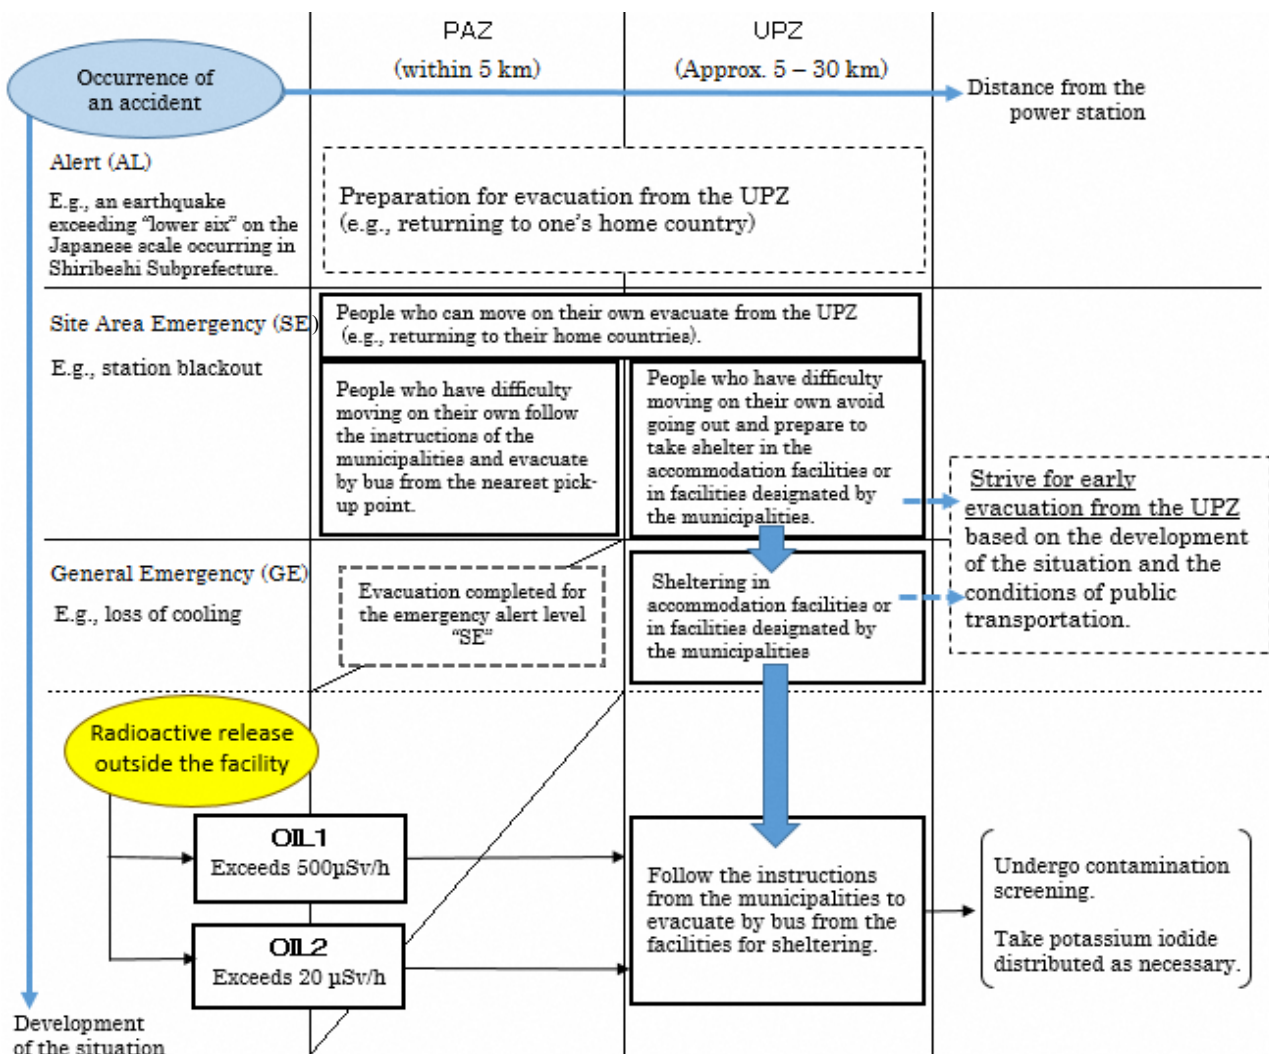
PAZ
(within 5 km)

UPZ
(Approx. 5 – 30 km)

Occurrence of an accident

Distance from the power station

Alert (AL)

E.g., an earthquake exceeding "lower six" on the Japanese scale occurring in Shiribeshi Subprefecture.

Preparation for evacuation from the UPZ
(e.g., returning to one's home country)

Site Area Emergency (SE)

E.g., station blackout

People who can move on their own evacuate from the UPZ (e.g., returning to their home countries).

People who have difficulty moving on their own follow the instructions of the municipalities and evacuate by bus from the nearest pick-up point.

People who have difficulty moving on their own avoid going out and prepare to take shelter in the accommodation facilities or in facilities designated by the municipalities.

Strive for early evacuation from the UPZ based on the development of the situation and the conditions of public transportation.

General Emergency (GE)

E.g., loss of cooling

Evacuation completed for the emergency alert level "SE"

Sheltering in accommodation facilities or in facilities designated by the municipalities

Radioactive release outside the facility

OIL1
Exceeds 500μSv/h

OIL2
Exceeds 20 μSv/h

Follow the instructions from the municipalities to evacuate by bus from the facilities for sheltering.

Undergo contamination screening.

Take potassium iodide distributed as necessary.

Development of the situation